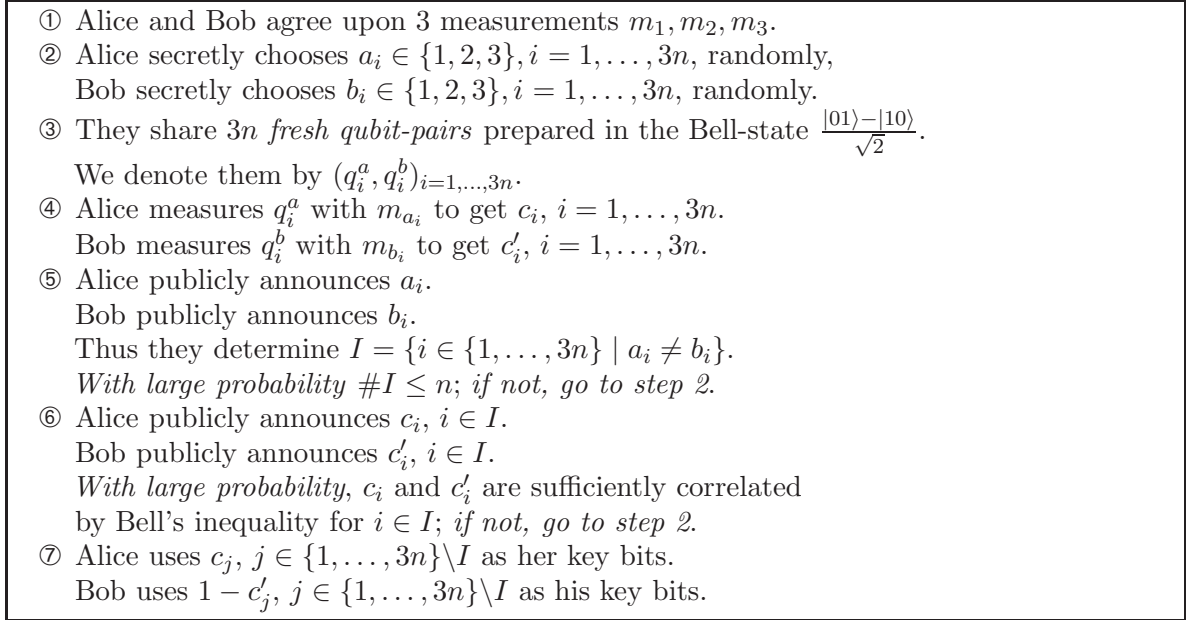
① Alice and Bob agree upon 3 measurements $m_1, m_2, m_3$.

② Alice secretly chooses $a_i \in \{1, 2, 3\}, i = 1, \ldots, 3n$, randomly,
Bob secretly chooses $b_i \in \{1, 2, 3\}, i = 1, \ldots, 3n$, randomly.

③ They share $3n$ *fresh qubit-pairs* prepared in the Bell-state $\frac{|01\rangle - |10\rangle}{\sqrt{2}}$.
We denote them by $(q_i^a, q_i^b)_{i=1,\ldots,3n}$.

④ Alice measures $q_i^a$ with $m_{a_i}$ to get $c_i$, $i = 1, \ldots, 3n$.
Bob measures $q_i^b$ with $m_{b_i}$ to get $c_i'$, $i = 1, \ldots, 3n$.

⑤ Alice publicly announces $a_i$.
Bob publicly announces $b_i$.
Thus they determine $I = \{i \in \{1, \ldots, 3n\} \mid a_i \neq b_i\}$.
*With large probability* $\#I \leq n$; *if not, go to step 2.*

⑥ Alice publicly announces $c_i$, $i \in I$.
Bob publicly announces $c_i'$, $i \in I$.
*With large probability*, $c_i$ and $c_i'$ are sufficiently correlated by Bell's inequality for $i \in I$; *if not, go to step 2.*

⑦ Alice uses $c_j$, $j \in \{1, \ldots, 3n\} \backslash I$ as her key bits.
Bob uses $1 - c_j'$, $j \in \{1, \ldots, 3n\} \backslash I$ as his key bits.